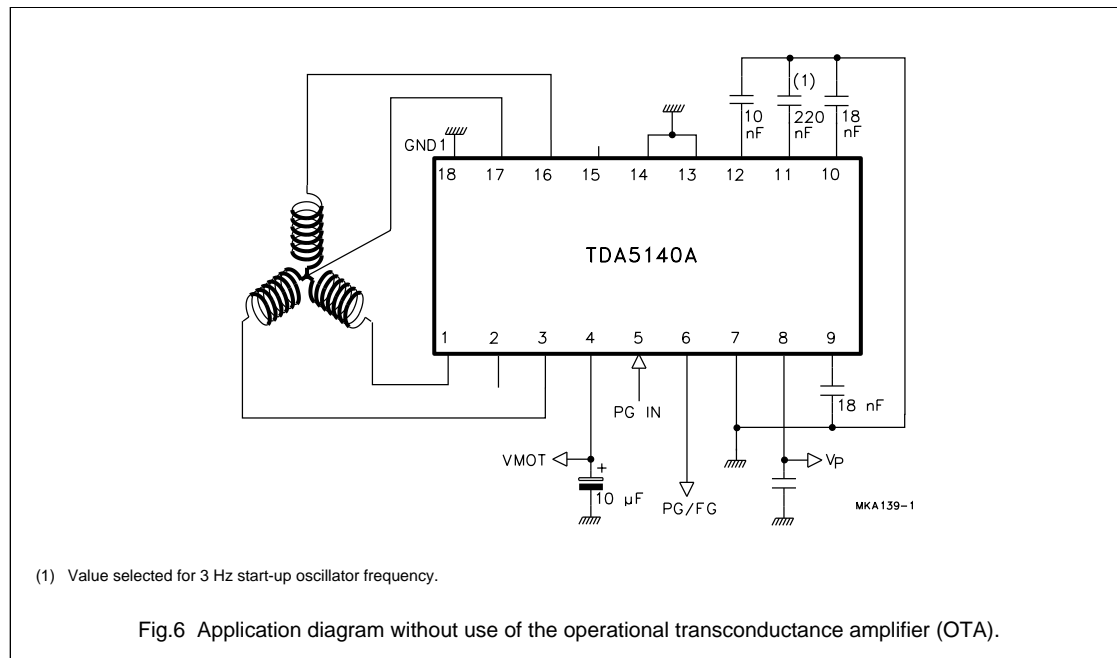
GND1

18 17 16 15 14 13 12 11 10

(1)

10 nF

220 nF

18 nF

TDA5140A

1 2 3 4 5 6 7 8 9

PG IN

18 nF

VMOT

+

10 µF

PG/FG

VP

MKA139-1

(1) Value selected for 3 Hz start-up oscillator frequency.

Fig.6 Application diagram without use of the operational transconductance amplifier (OTA).